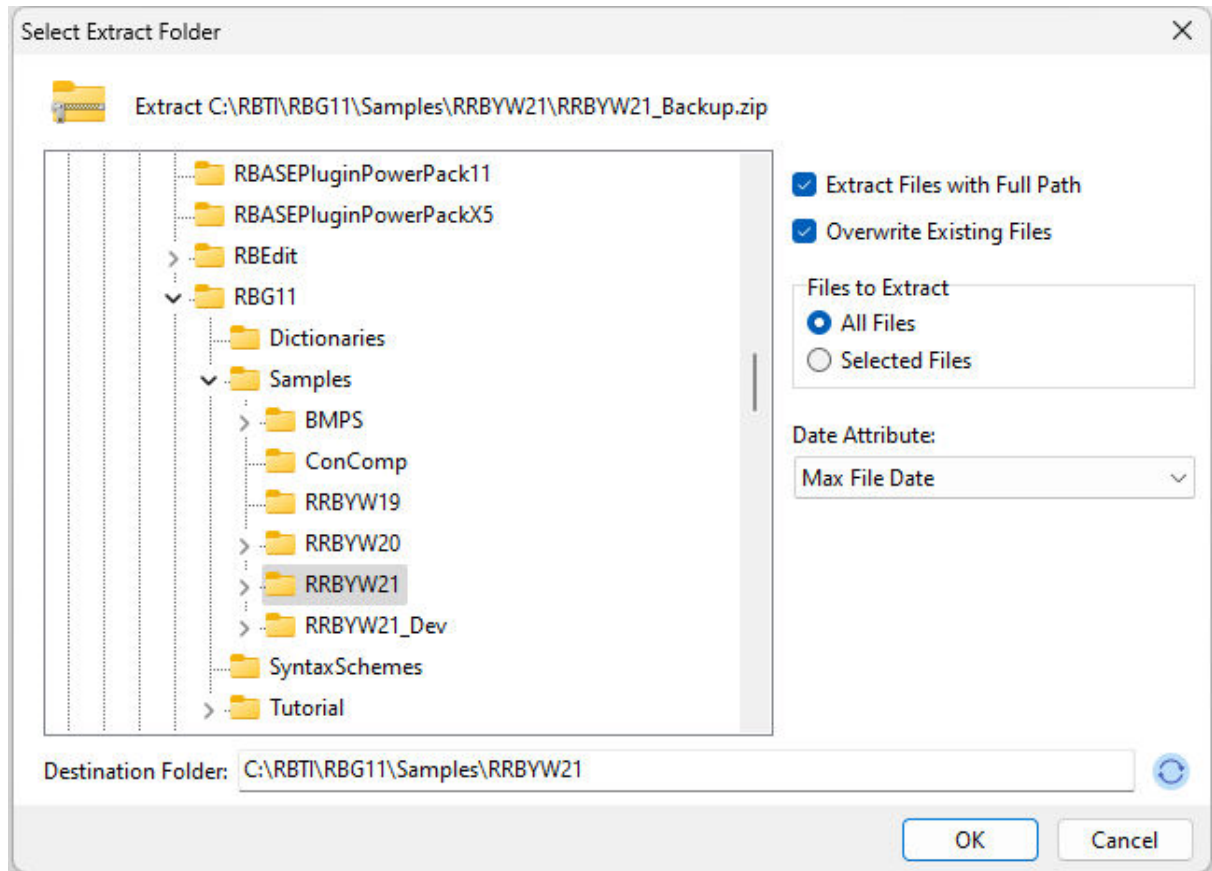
Select Extract Folder

Extract C:\RBTI\RBG11\Samples\RRBYW21\RRBYW21_Backup.zip

RBASEPluginPowerPack11
RBASEPluginPowerPackX5
RBEdit
RBG11
Dictionaries
Samples
BMPS
ConComp
RRBYW19
RRBYW20
RRBYW21
RRBYW21_Dev
SyntaxSchemes
Tutorial

Extract Files with Full Path
Overwrite Existing Files

Files to Extract
All Files
Selected Files

Date Attribute:
Max File Date

Destination Folder: C:\RBTI\RBG11\Samples\RRBYW21

OK
Cancel